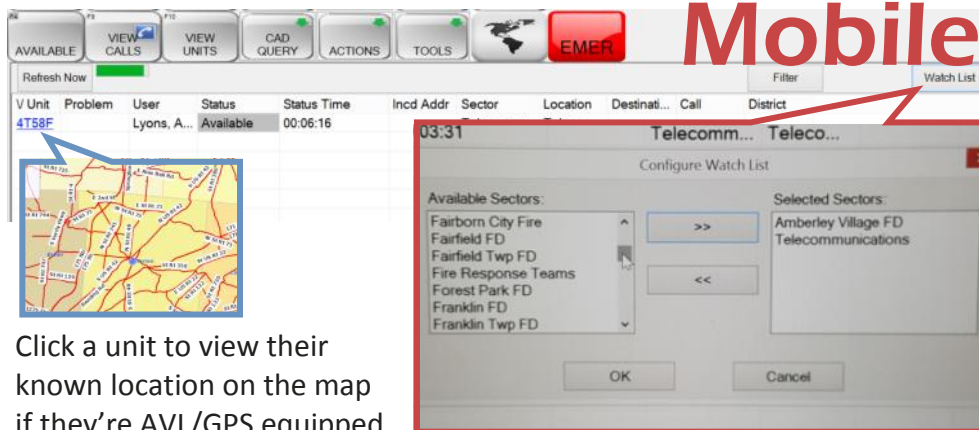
F8 AVAILABLE | F9 VIEW CALLS | F10 VIEW UNITS | CAD QUERY | ACTIONS | TOOLS | EMER

Mobile

Refresh Now

Filter

Watch List

| V Unit | Problem | User | Status | Status Time | Incd Addr | Sector | Location | Destinati... | Call | District |
|---|---|---|---|---|---|---|---|---|---|---|
| 4T58F | | Lyons, A... | Available | 00:06:16 | | | | | | |

03:31 Telecomm... Teleco...

Configure Watch List

Available Sectors:
Fairborn City Fire
Fairfield FD
Fairfield Twp FD
Fire Response Teams
Forest Park FD
Franklin FD
Franklin Twp FD

>>

<<

Selected Sectors:
Amberley Village FD
Telecommunications

OK

Cancel

Click a unit to view their known location on the map if they're AVL/GPS equipped